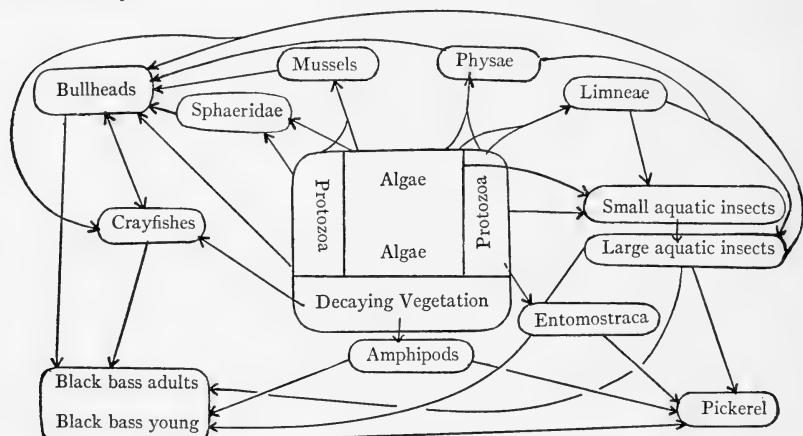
Mussels

Physae

Bullheads

Limneae

Sphaeridae

Protozoa

Algae

Algae

Protozoa

Small aquatic insects

Crayfishes

Large aquatic insects

Decaying Vegetation

Entomostraca

Amphipods

Black bass adults

Black bass young

Pickerel